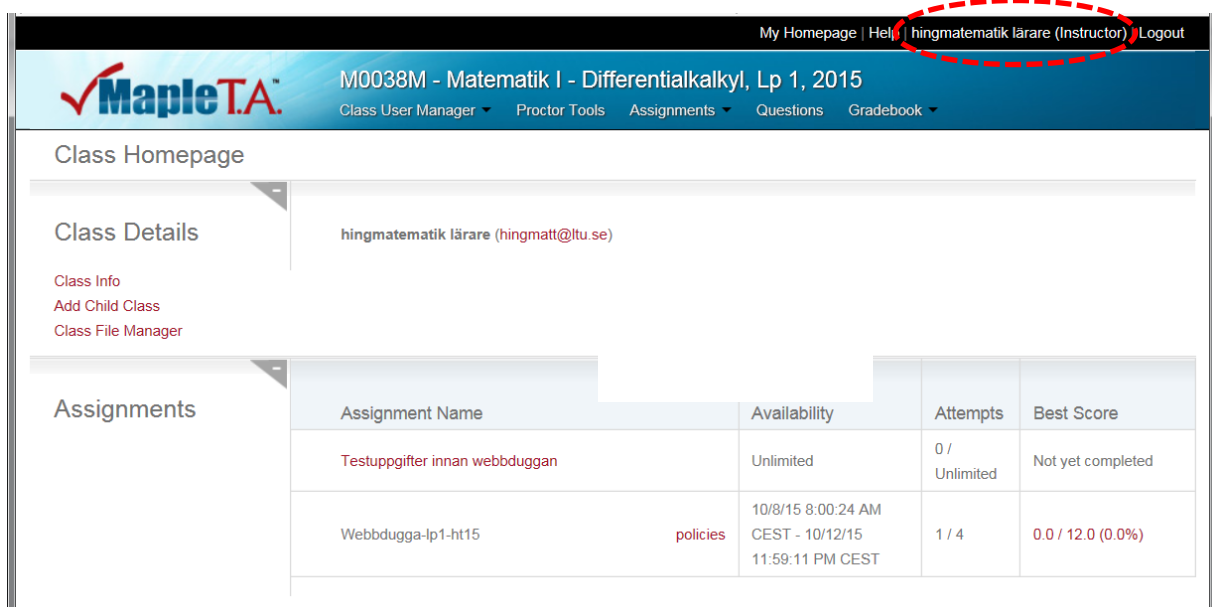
My Homepage | Help | hingmatematik lärare (Instructor) | Logout

MapleT.A.™

M0038M - Matematik I - Differentialkalkyl, Lp 1, 2015

Class User Manager ▾ Proctor Tools Assignments ▾ Questions Gradebook ▾

Class Homepage

Class Details

hingmatematik lärare (hingmatt@ltu.se)

Class Info
Add Child Class
Class File Manager

Assignments

| Assignment Name | | Availability | Attempts | Best Score |
|---|---|---|---|---|
| Testuppgifter innan webbduggan | | Unlimited | 0 / Unlimited | Not yet completed |
| Webbdugga-lp1-ht15 | policies | 10/8/15 8:00:24 AM CEST - 10/12/15 11:59:11 PM CEST | 1 / 4 | 0.0 / 12.0 (0.0%) |